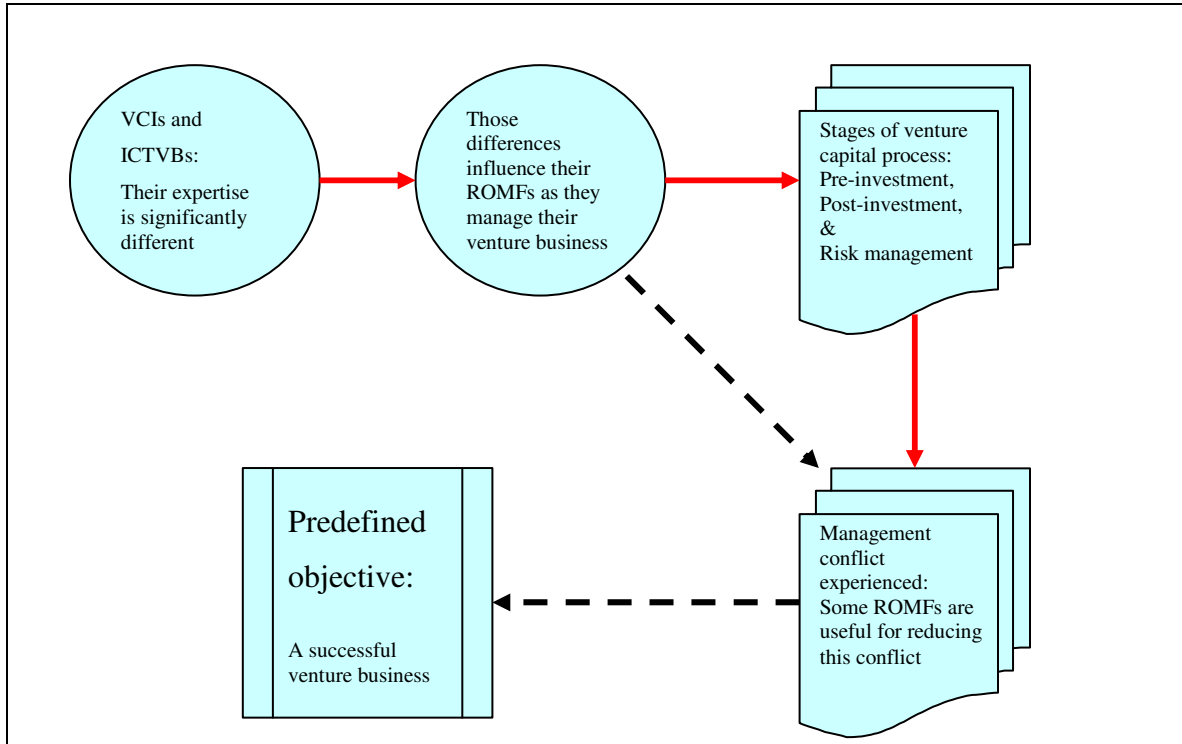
VCIs and

ICTVBs:

Their expertise is significantly different

Those differences influence their ROMFs as they manage their venture business

Stages of venture capital process: Pre-investment, Post-investment, & Risk management

Management conflict experienced: Some ROMFs are useful for reducing this conflict

Predefined objective:

A successful venture business